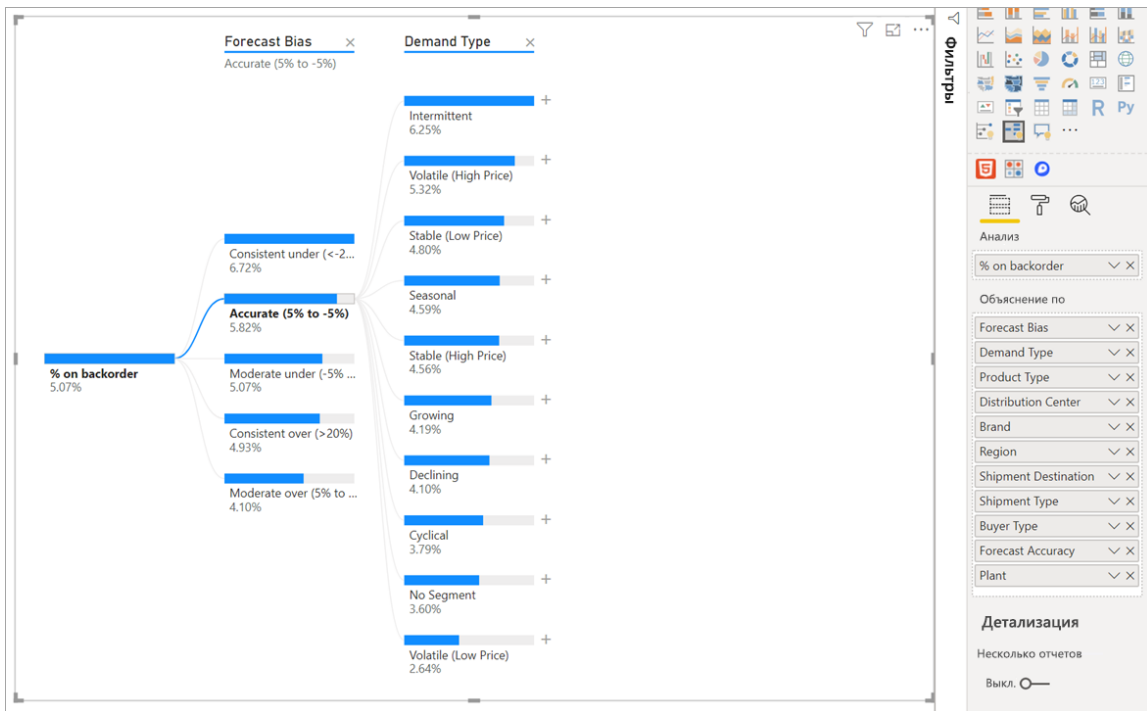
Forecast Bias ×
Accurate (5% to -5%)

Demand Type ×

% on backorder
5.07%

Consistent under (<-2...
6.72%

Accurate (5% to -5%)
5.82%

Moderate under (-5% ...
5.07%

Consistent over (>20%)
4.93%

Moderate over (5% to ...
4.10%

Intermittent
6.25%

Volatile (High Price)
5.32%

Stable (Low Price)
4.80%

Seasonal
4.59%

Stable (High Price)
4.56%

Growing
4.19%

Declining
4.10%

Cyclical
3.79%

No Segment
3.60%

Volatile (Low Price)
2.64%

Фильтры

R Py

Анализ
% on backorder

Объяснение по
Forecast Bias
Demand Type
Product Type
Distribution Center
Brand
Region
Shipment Destination
Shipment Type
Buyer Type
Forecast Accuracy
Plant

Детализация
Несколько отчетов
Выкл.